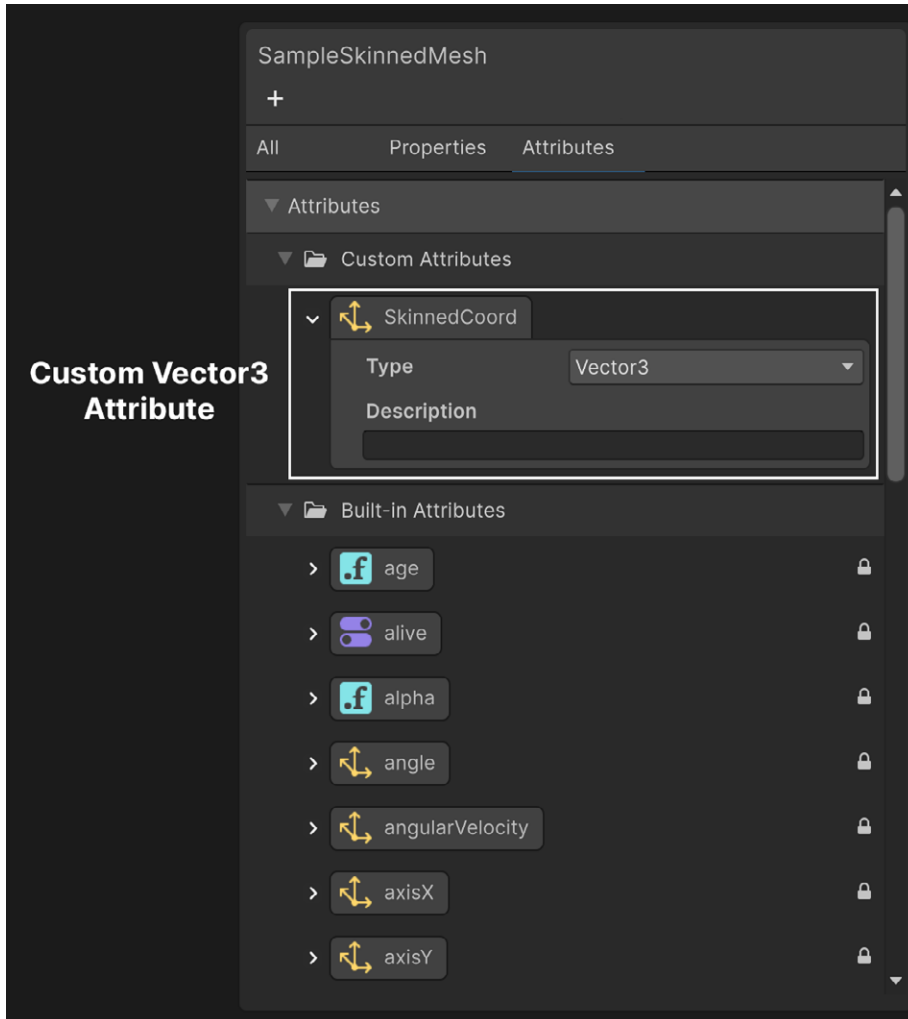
Custom Vector3 Attribute

SampleSkinnedMesh
+
All Properties Attributes

Attributes
Custom Attributes
SkinnedCoord
Type Vector3
Description

Built-in Attributes
age
alive
alpha
angle
angularVelocity
axisX
axisY